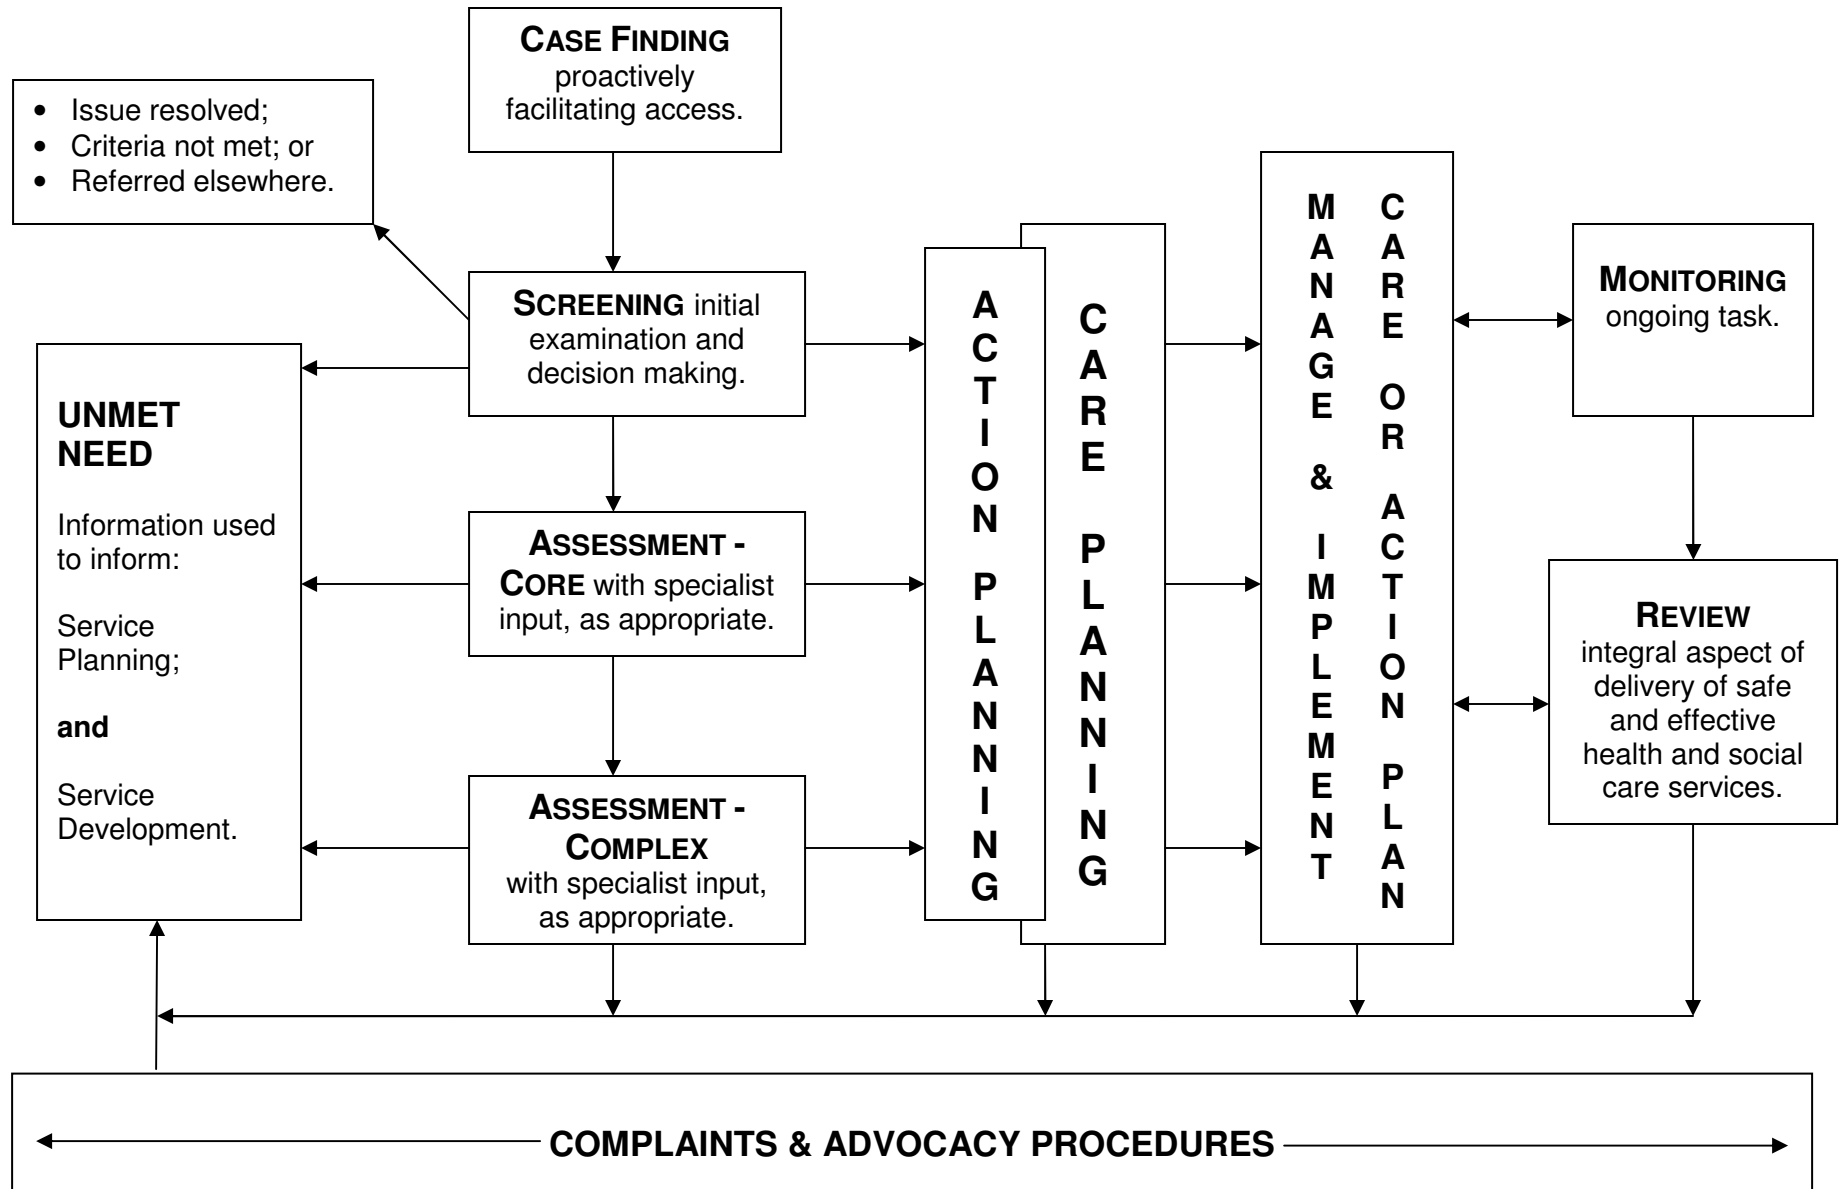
CASE FINDING proactively facilitating access.

- Issue resolved;
- Criteria not met; or
- Referred elsewhere.

SCREENING initial examination and decision making.

UNMET NEED

Information used to inform:

Service Planning;

and

Service Development.

ASSESSMENT - CORE with specialist input, as appropriate.

ASSESSMENT - COMPLEX with specialist input, as appropriate.

ACTION PLANNING

CARE PLANNING

MANAGE & IMPLEMENT

CARE OR ACTION PLAN

MONITORING ongoing task.

REVIEW integral aspect of delivery of safe and effective health and social care services.

COMPLAINTS & ADVOCACY PROCEDURES